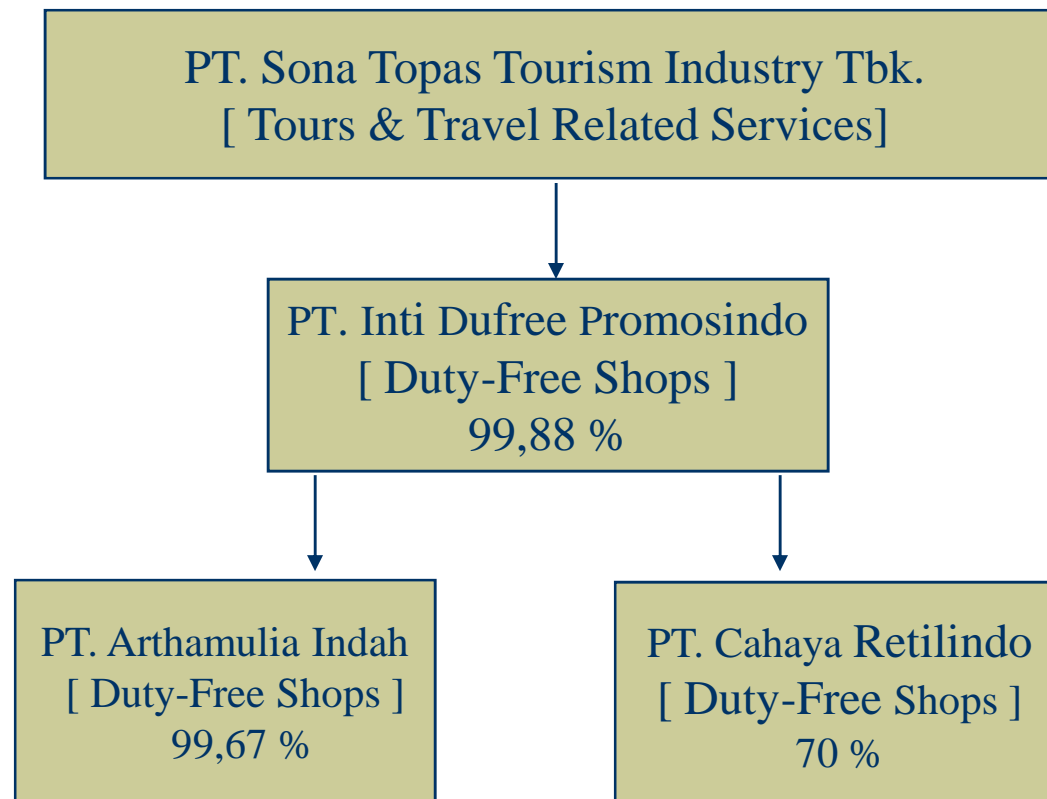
PT. Sona Topas Tourism Industry Tbk.
[ Tours & Travel Related Services]

PT. Inti Dufree Promosindo
[ Duty-Free Shops ]
99,88 %

PT. Arthamulia Indah
[ Duty-Free Shops ]
99,67 %

PT. Cahaya Retilindo
[ Duty-Free Shops ]
70 %